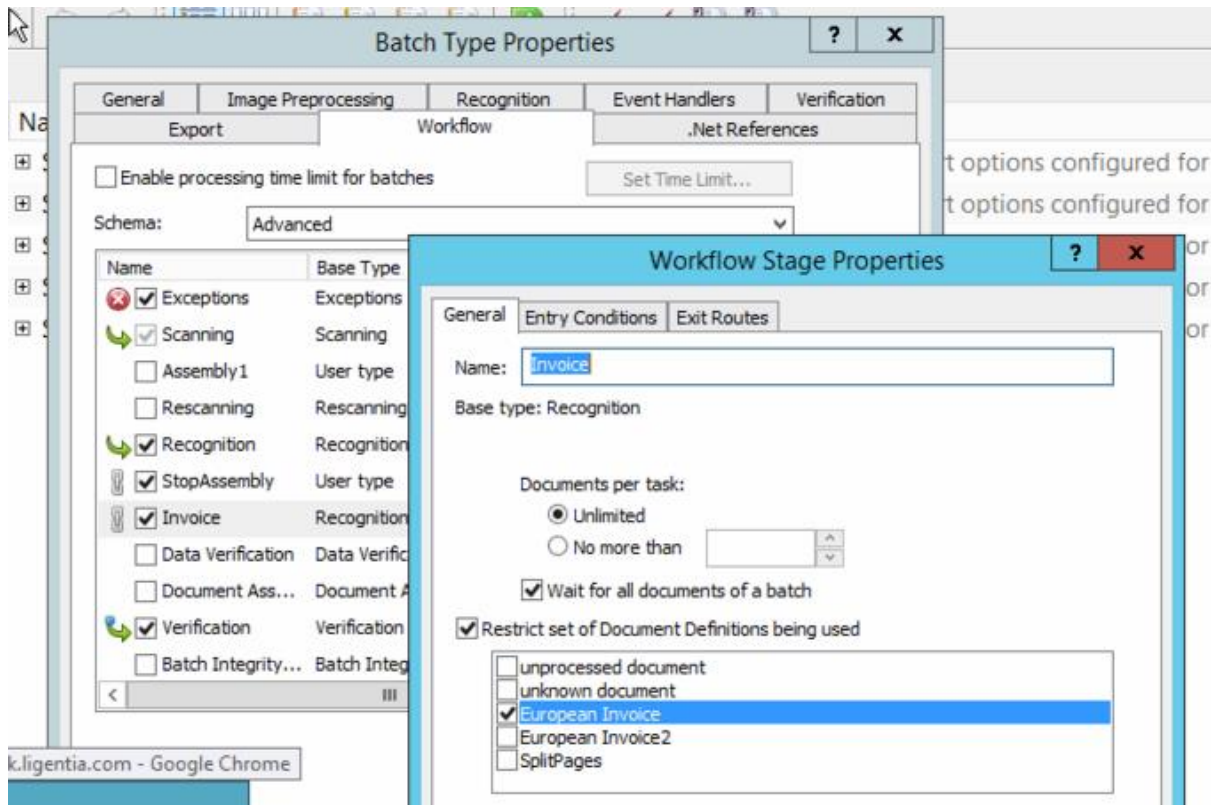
Batch Type Properties
?
x
General
Image Preprocessing
Recognition
Event Handlers
Verification
Export
Workflow
.Net References
Enable processing time limit for batches
Set Time Limit...
Schema:
Advanced

| Name | Base Type |
|---|---|
| Exceptions | Exceptions |
| Scanning | Scanning |
| Assembly1 | User type |
| Rescanning | Rescanning |
| Recognition | Recognition |
| StopAssembly | User type |
| Invoice | Recognition |
| Data Verification | Data Verific |
| Document Ass... | Document A |
| Verification | Verification |
| Batch Integrity... | Batch Integ |

Na
t options configured for
t options configured for
or
or
or

Workflow Stage Properties
?
x
General
Entry Conditions
Exit Routes
Name:
Invoice
Base type: Recognition
Documents per task:
Unlimited
No more than
Wait for all documents of a batch
Restrict set of Document Definitions being used
unprocessed document
unknown document
European Invoice
European Invoice2
SplitPages

k.ligentia.com - Google Chrome